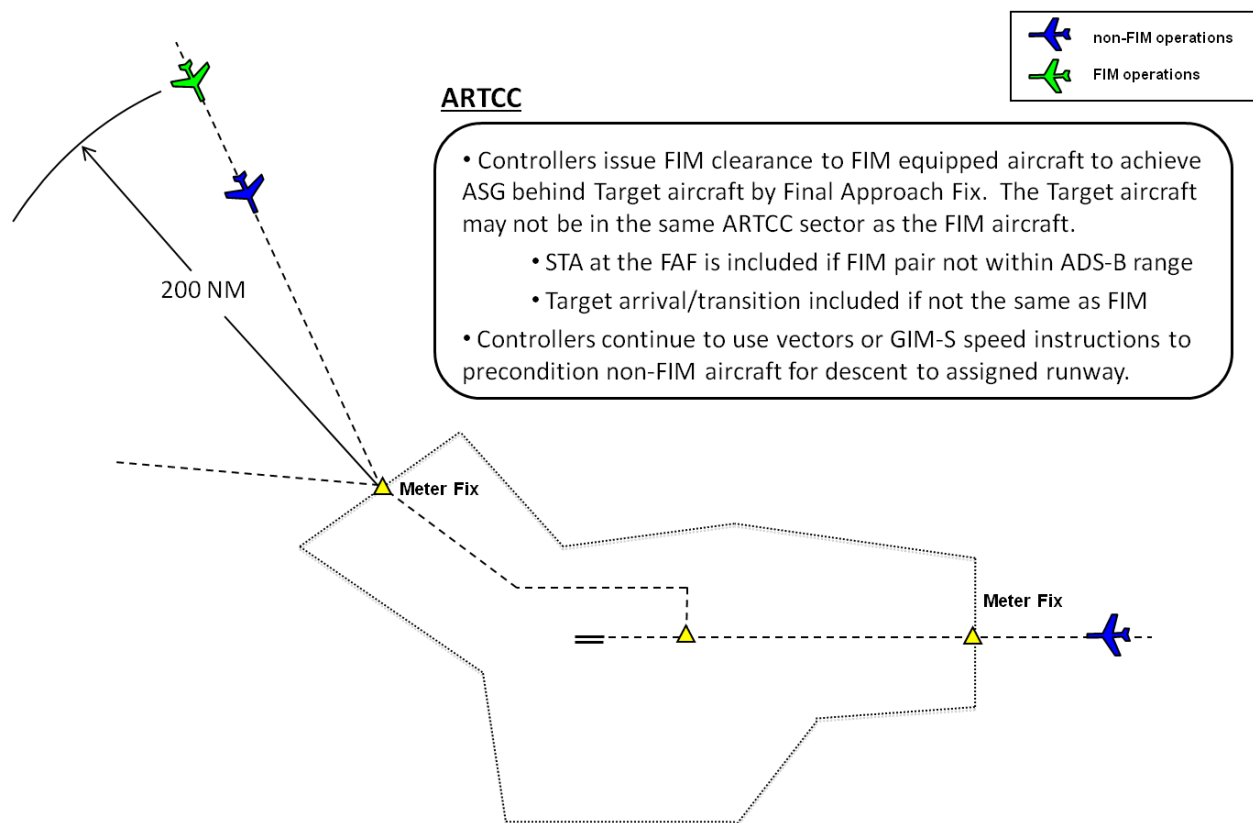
non-FIM operations
FIM operations

ARTCC

• Controllers issue FIM clearance to FIM equipped aircraft to achieve ASG behind Target aircraft by Final Approach Fix. The Target aircraft may not be in the same ARTCC sector as the FIM aircraft.

• STA at the FAF is included if FIM pair not within ADS-B range

• Target arrival/transition included if not the same as FIM

• Controllers continue to use vectors or GIM-S speed instructions to precondition non-FIM aircraft for descent to assigned runway.

200 NM

Meter Fix

Meter Fix